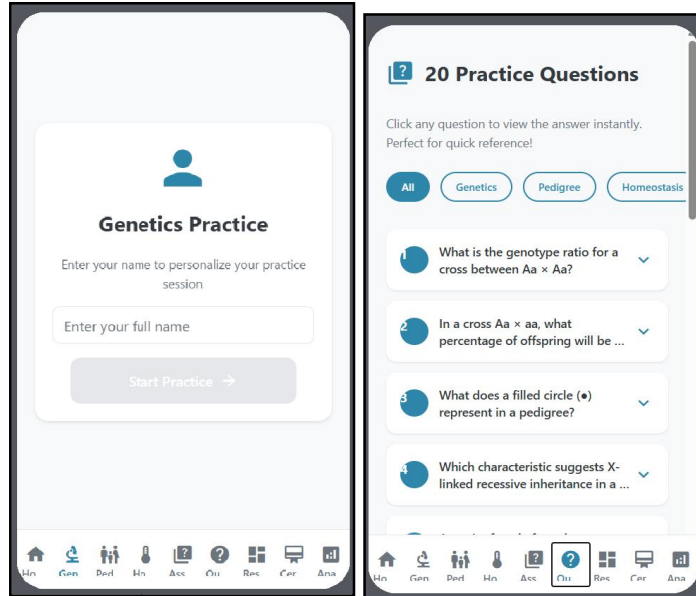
Genetics Practice

Enter your name to personalize your practice session

Enter your full name

Start Practice →

Ho Gen Ped Ho Ass Qu Res Cer Ana

20 Practice Questions

Click any question to view the answer instantly. Perfect for quick reference!

All Genetics Pedigree Homeostasis

1 What is the genotype ratio for a cross between Aa × Aa?

2 In a cross Aa × aa, what percentage of offspring will be ...

3 What does a filled circle (●) represent in a pedigree?

4 Which characteristic suggests X-linked recessive inheritance in a ...

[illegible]

Ho Gen Ped Ho Ass Qu Res Cer Ana